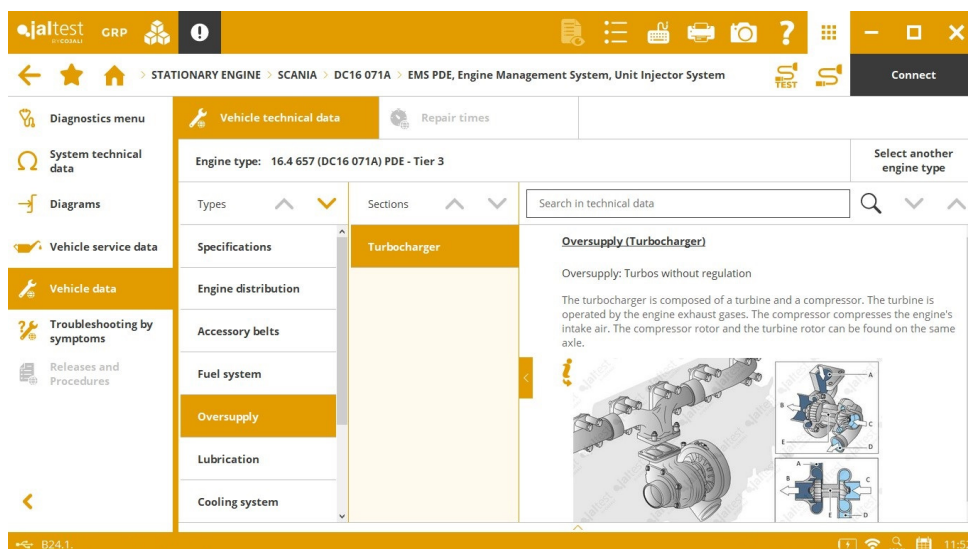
jaltest BY COJALI GRP

STATIONARY ENGINE > SCANIA > DC16 071A > EMS PDE, Engine Management System, Unit Injector System

TEST

Connect

Diagnostics menu

System technical data

Diagrams

Vehicle service data

Vehicle data

Troubleshooting by symptoms

Releases and Procedures

Vehicle technical data

Repair times

Engine type: 16.4 657 (DC16 071A) PDE - Tier 3

Select another engine type

Types

Sections

Search in technical data

Specifications

Engine distribution

Accessory belts

Fuel system

Oversupply

Lubrication

Cooling system

Turbocharger

Oversupply (Turbocharger)

Oversupply: Turbos without regulation

The turbocharger is composed of a turbine and a compressor. The turbine is operated by the engine exhaust gases. The compressor compresses the engine's intake air. The compressor rotor and the turbine rotor can be found on the same axle.

A
B
C
D
E
A
B
C
D
E

B24.1.

11:5